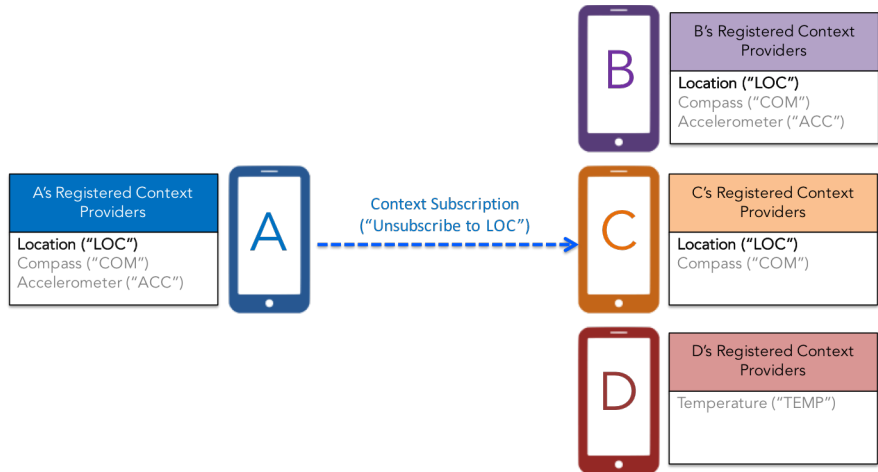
B

B's Registered Context Providers

Location ("LOC")
Compass ("COM")
Accelerometer ("ACC")

A's Registered Context Providers

Location ("LOC")
Compass ("COM")
Accelerometer ("ACC")

A

Context Subscription
("Unsubscribe to LOC")

C

C's Registered Context Providers

Location ("LOC")
Compass ("COM")

D

D's Registered Context Providers

Temperature ("TEMP")